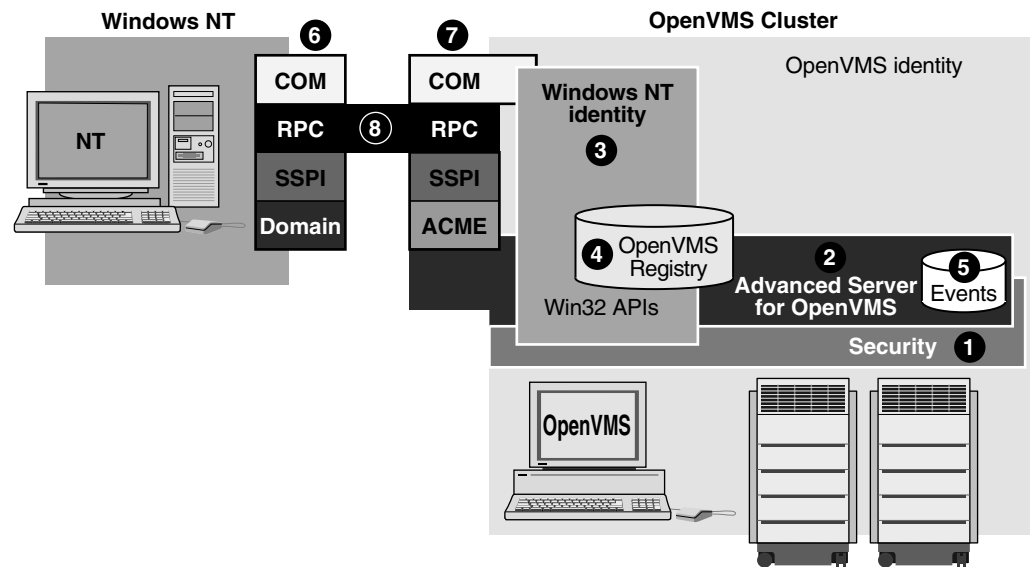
Windows NT

OpenVMS Cluster

NT

6

COM

RPC

SSPI

Domain

8

7

COM

RPC

SSPI

ACME

OpenVMS identity

Windows NT identity

3

4 OpenVMS Registry

Win32 APIs

2

Advanced Server for OpenVMS

5 Events

Security 1

OpenVMS